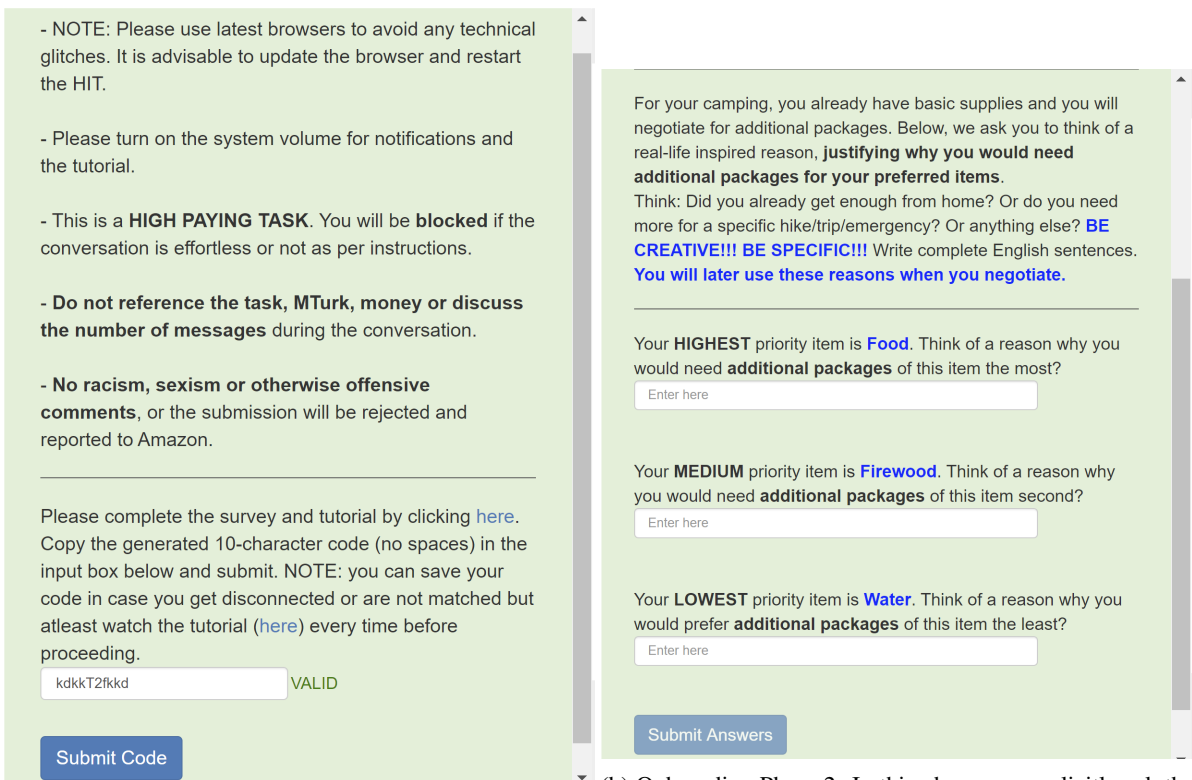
- NOTE: Please use latest browsers to avoid any technical glitches. It is advisable to update the browser and restart the HIT.

- Please turn on the system volume for notifications and the tutorial.

- This is a **HIGH PAYING TASK**. You will be **blocked** if the conversation is effortless or not as per instructions.

**- Do not reference the task, MTurk, money or discuss the number of messages** during the conversation.

**- No racism, sexism or otherwise offensive comments**, or the submission will be rejected and reported to Amazon.

Please complete the survey and tutorial by clicking here. Copy the generated 10-character code (no spaces) in the input box below and submit. NOTE: you can save your code in case you get disconnected or are not matched but atleast watch the tutorial (here) every time before proceeding.

kdkkT2fkkd VALID

Submit Code

For your camping, you already have basic supplies and you will negotiate for additional packages. Below, we ask you to think of a real-life inspired reason, **justifying why you would need additional packages for your preferred items**.
Think: Did you already get enough from home? Or do you need more for a specific hike/trip/emergency? Or anything else? **BE CREATIVE!!! BE SPECIFIC!!!** Write complete English sentences. **You will later use these reasons when you negotiate.**

Your **HIGHEST** priority item is **Food**. Think of a reason why you would need **additional packages** of this item the most?

Enter here

Your **MEDIUM** priority item is **Firewood**. Think of a reason why you would need **additional packages** of this item second?

Enter here

Your **LOWEST** priority item is **Water**. Think of a reason why you would prefer **additional packages** of this item the least?

Enter here

Submit Answers

(b) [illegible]